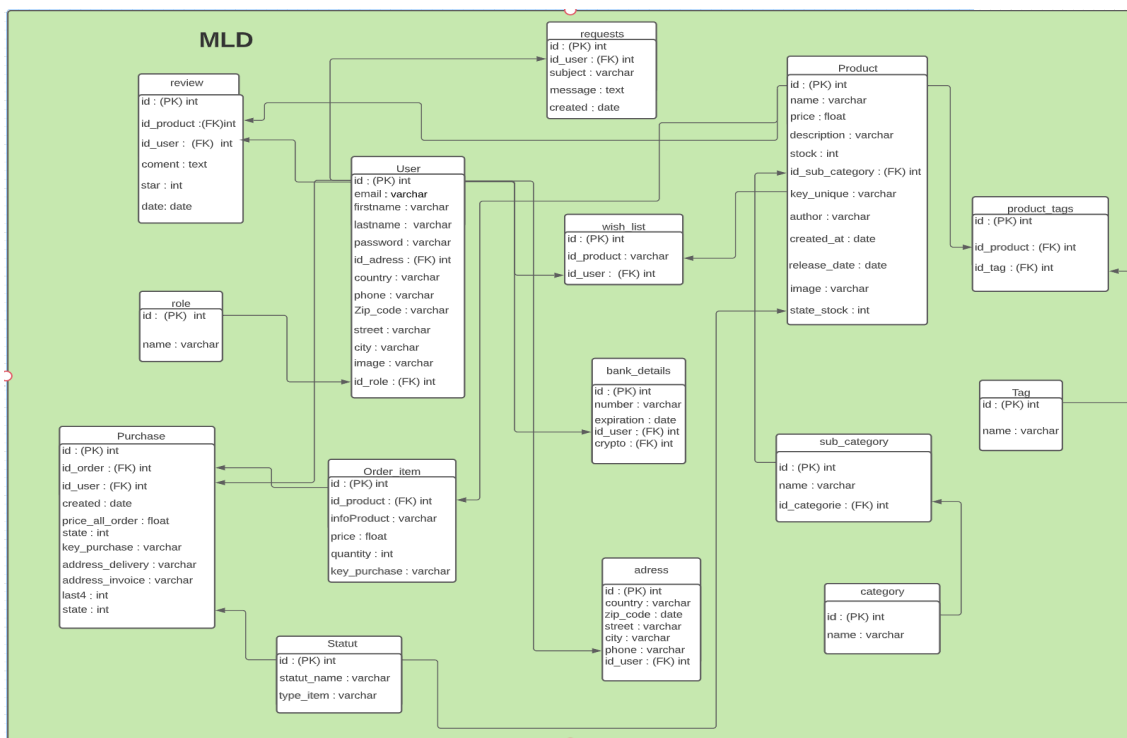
MLD

requests
id : (PK) int
id_user : (FK) int
subject : varchar
message : text
created : date

review
id : (PK) int
id_product :(FK)int
id_user : (FK) int
coment : text
star : int
date: date

Product
id : (PK) int
name : varchar
price : float
description : varchar
stock : int
id_sub_category : (FK) int
key_unique : varchar
author : varchar
created_at : date
release_date : date
image : varchar
state_stock : int

User
id : (PK) int
email : varchar
firstname : varchar
lastname : varchar
password : varchar
id_adress : (FK) int
country : varchar
phone : varchar
Zip_code : varchar
street : varchar
city : varchar
image : varchar
id_role : (FK) int

wish_list
id : (PK) int
id_product : varchar
id_user : (FK) int

product_tags
id : (PK) int
id_product : (FK) int
id_tag : (FK) int

role
id : (PK) int
name : varchar

bank_details
id : (PK) int
number : varchar
expiration : date
id_user : (FK) int
crypto : (FK) int

Tag
id : (PK) int
name : varchar

Purchase
id : (PK) int
id_order : (FK) int
id_user : (FK) int
created : date
price_all_order : float
state : int
key_purchase : varchar
address_delivery : varchar
address_invoice : varchar
last4 : int
state : int

Order_item
id : (PK) int
id_product : (FK) int
infoProduct : varchar
price : float
quantity : int
key_purchase : varchar

sub_category
id : (PK) int
name : varchar
id_categorie : (FK) int

adress
id : (PK) int
country : varchar
zip_code : date
street : varchar
city : varchar
phone : varchar
id_user : (FK) int

category
id : (PK) int
name : varchar

Statut
id : (PK) int
statut_name : varchar
type_item : varchar